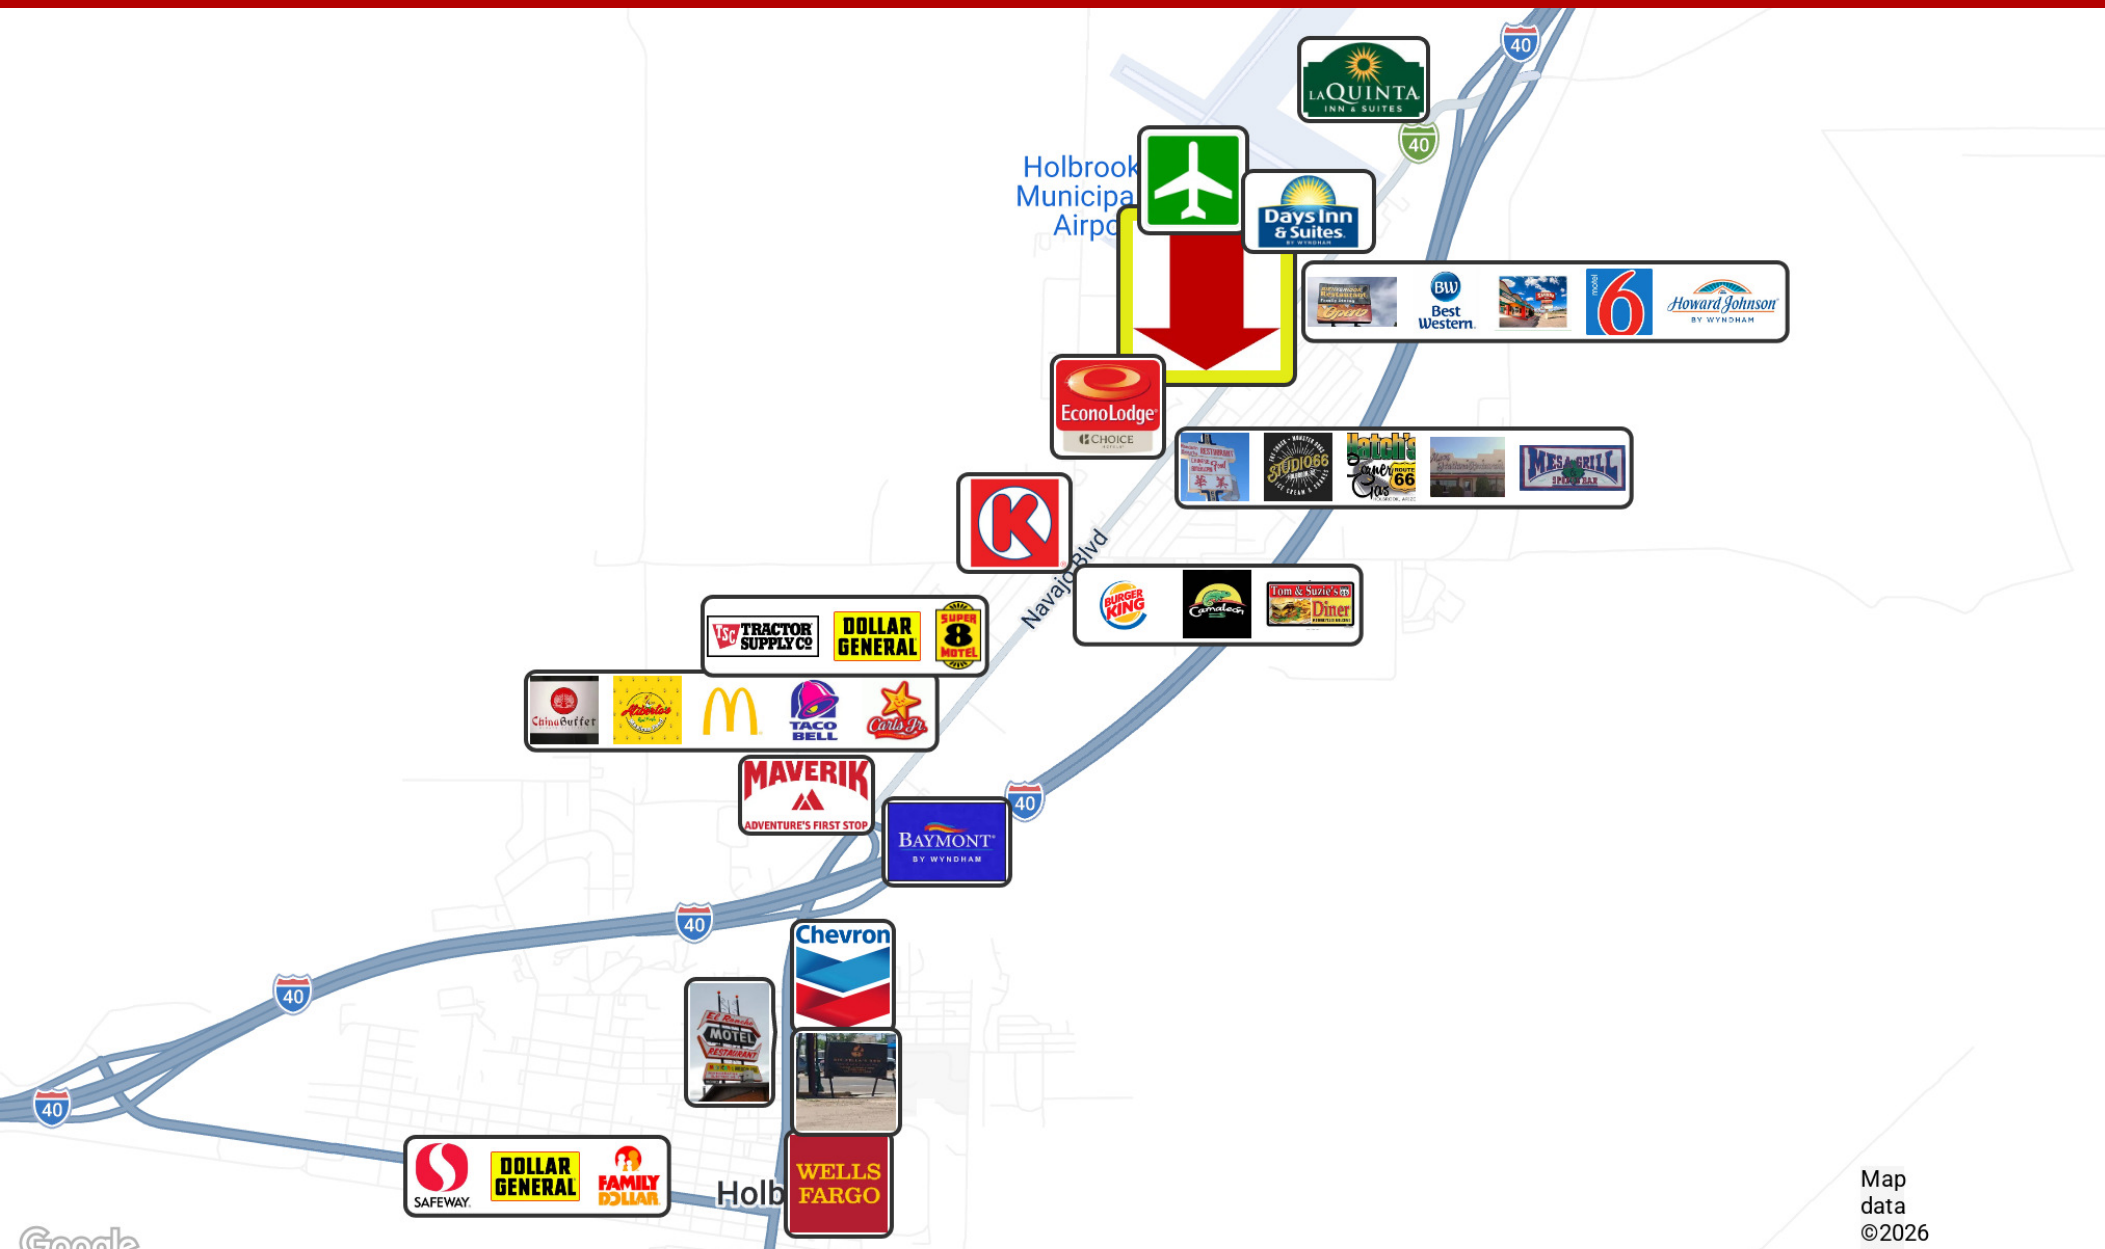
40

LA QUINTA INN & SUITES

40

Holbrook Municipa Airpo

Days Inn & Suites BY WYNDHAM

BW Best Western

6

Howard Johnson BY WYNDHAM

EconoLodge CHOICE

STUDIO 66

Hatch's Route 66

MESA GRILL

Navajo Blvd

BURGER KING

Camaleon

Tom & Suzie's Diner

TSC TRACTOR SUPPLY CO

DOLLAR GENERAL

SUPER 8 MOTEL

China Buffet

TACO BELL

Carl's Jr.

MAVERIK ADVENTURE'S FIRST STOP

40

BAYMONT BY WYNDHAM

40

Chevron

40

El Rancho MOTEL RESTAURANT

40

SAFEWAY

DOLLAR GENERAL

FAMILY DOLLAR

Holb

WELLS FARGO

Google

Map data ©2026